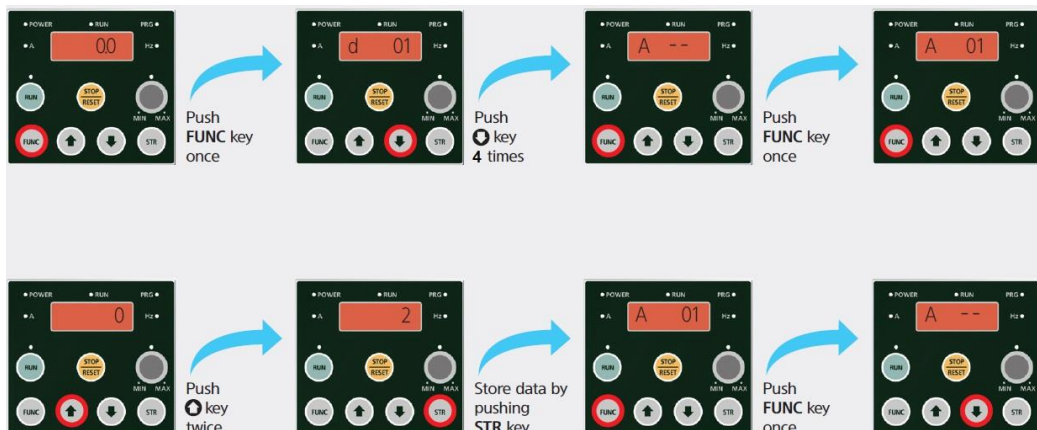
• POWER • RUN PRG •
• A 0.0 Hz •
RUN STOP RESET MIN MAX
FUNC STR

Push FUNC key once

• POWER • RUN PRG •
• A d 01 Hz •
RUN STOP RESET MIN MAX
FUNC STR

Push key 4 times

• POWER • RUN PRG •
• A A - - Hz •
RUN STOP RESET MIN MAX
FUNC STR

Push FUNC key once

• POWER • RUN PRG •
• A A 01 Hz •
RUN STOP RESET MIN MAX
FUNC STR

• POWER • RUN PRG •
• A 0 Hz •
RUN STOP RESET MIN MAX
FUNC STR

Push key twice

• POWER • RUN PRG •
• A 2 Hz •
RUN STOP RESET MIN MAX
FUNC STR

Store data by pushing STR key

• POWER • RUN PRG •
• A A 01 Hz •
RUN STOP RESET MIN MAX
FUNC STR

Push FUNC key once

• POWER • RUN PRG •
• A A - - Hz •
RUN STOP RESET MIN MAX
FUNC STR